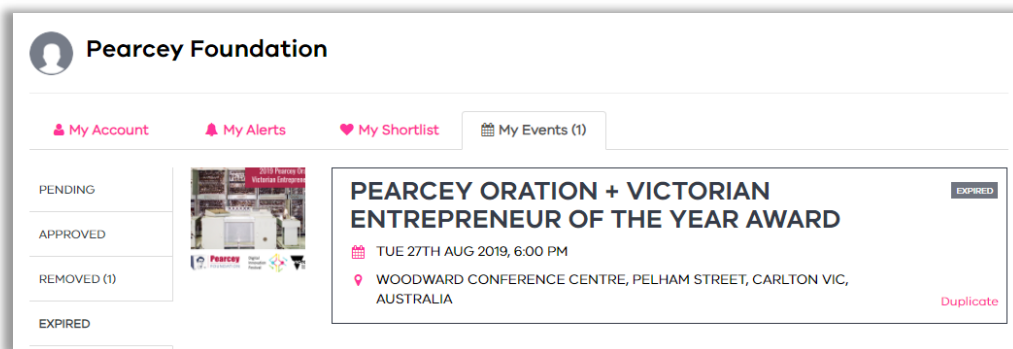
Pearcey Foundation

My Account
My Alerts
My Shortlist
My Events (1)

PENDING

APPROVED

REMOVED (1)

EXPIRED

2019 Pearcey Or
Victorian Entrepre
Pearcey

PEARCEY ORATION + VICTORIAN ENTREPRENEUR OF THE YEAR AWARD

EXPIRED

TUE 27TH AUG 2019, 6:00 PM

WOODWARD CONFERENCE CENTRE, PELHAM STREET, CARLTON VIC, AUSTRALIA

Duplicate